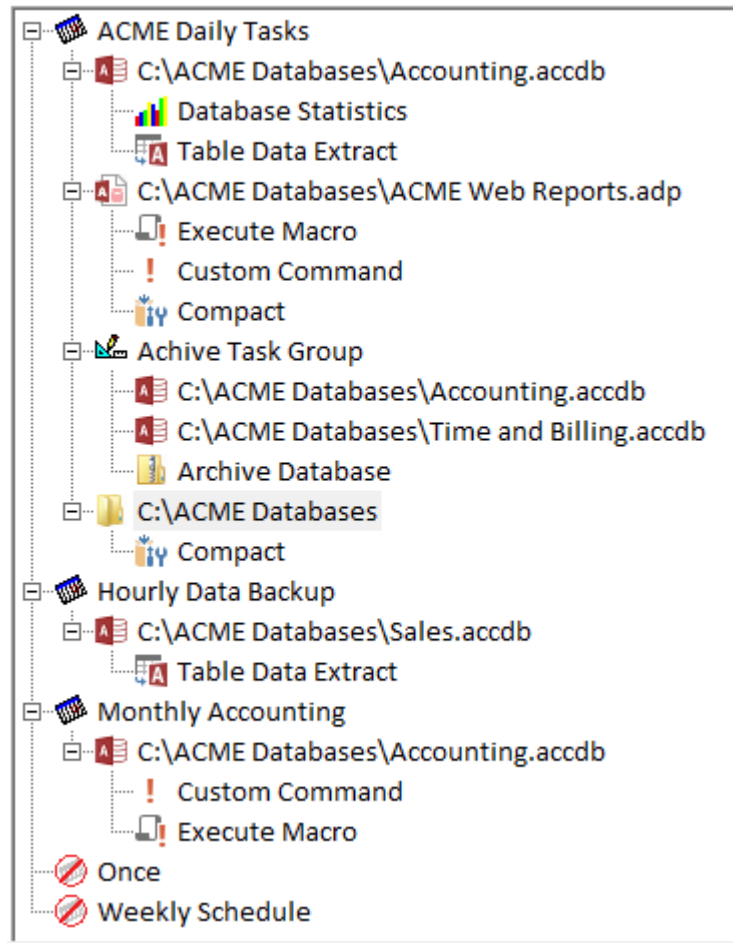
ACME Daily Tasks
C:\ACME Databases\Accounting.accdb
Database Statistics
Table Data Extract
C:\ACME Databases\ACME Web Reports.adp
Execute Macro
Custom Command
Compact
Achive Task Group
C:\ACME Databases\Accounting.accdb
C:\ACME Databases\Time and Billing.accdb
Archive Database
C:\ACME Databases
Compact
Hourly Data Backup
C:\ACME Databases\Sales.accdb
Table Data Extract
Monthly Accounting
C:\ACME Databases\Accounting.accdb
Custom Command
Execute Macro
Once
Weekly Schedule